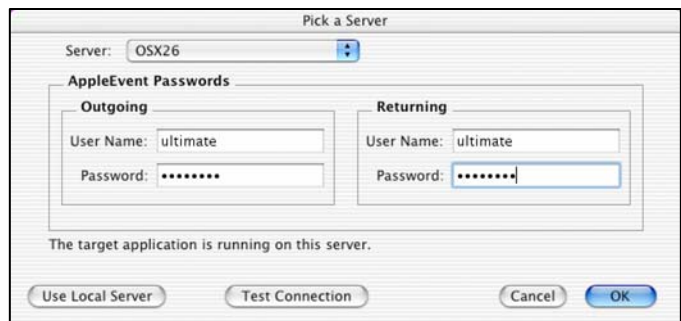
Pick a Server

Server: OSX26

AppleEvent Passwords

Outgoing

User Name: ultimate

Password: •••••••••

Returning

User Name: ultimate

Password: ••••••••

The target application is running on this server.

Use Local Server

Test Connection

Cancel

OK